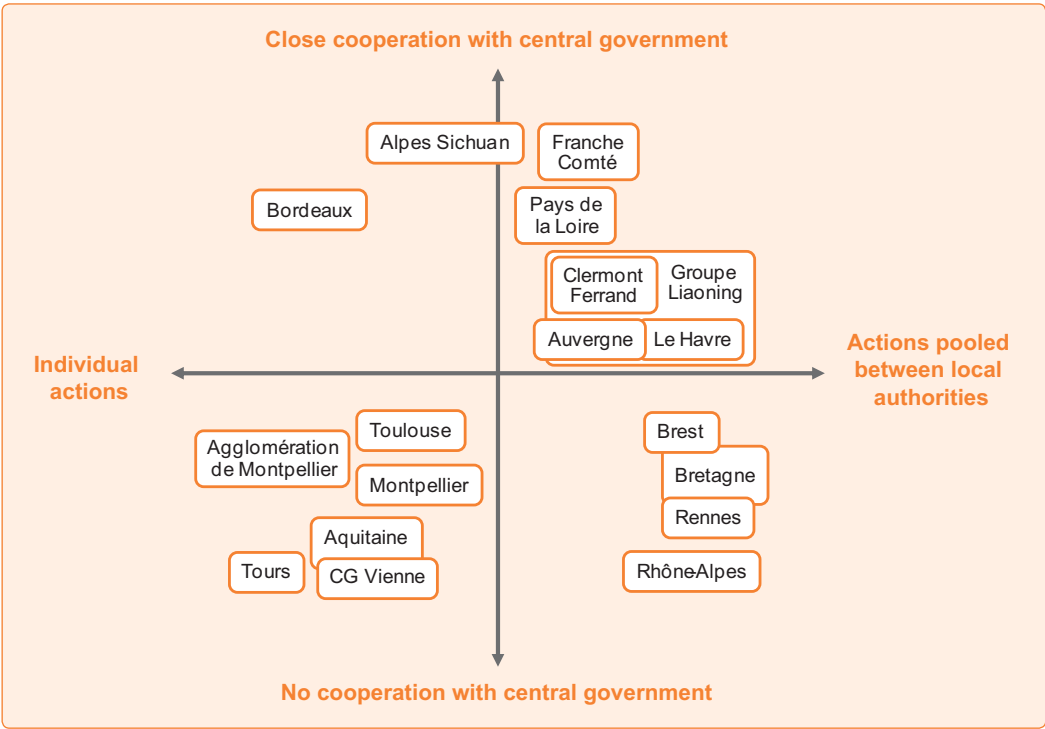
Close cooperation with central government

Alpes Sichuan

Franche Comté

Bordeaux

Pays de la Loire

Clermont Ferrand

Groupe Liaoning

Auvergne

Le Havre

Individual actions

Actions pooled between local authorities

Toulouse

Agglomération de Montpellier

Montpellier

Brest

Bretagne

Rennes

Aquitaine

Tours

CG Vienne

Rhône-Alpes

No cooperation with central government